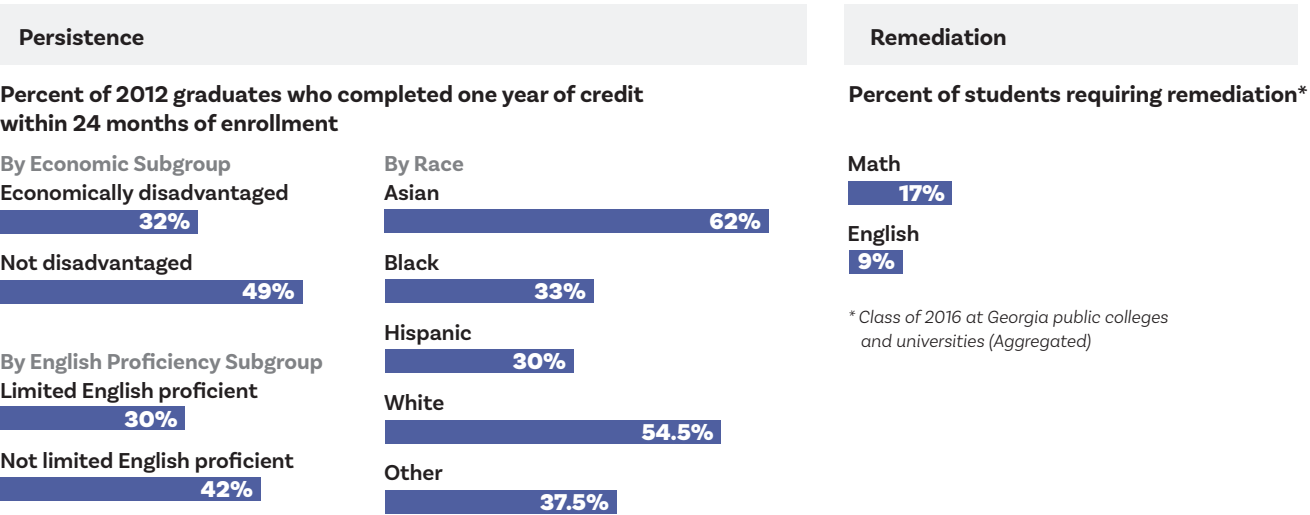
Persistence

Percent of 2012 graduates who completed one year of credit within 24 months of enrollment

By Economic Subgroup
Economically disadvantaged
32%

Not disadvantaged
49%

By English Proficiency Subgroup
Limited English proficient
30%

Not limited English proficient
42%

By Race
Asian
62%

Black
33%

Hispanic
30%

White
54.5%

Other
37.5%

Remediation

Percent of students requiring remediation*

Math
17%

English
9%

* Class of 2016 at Georgia public colleges and universities (Aggregated)